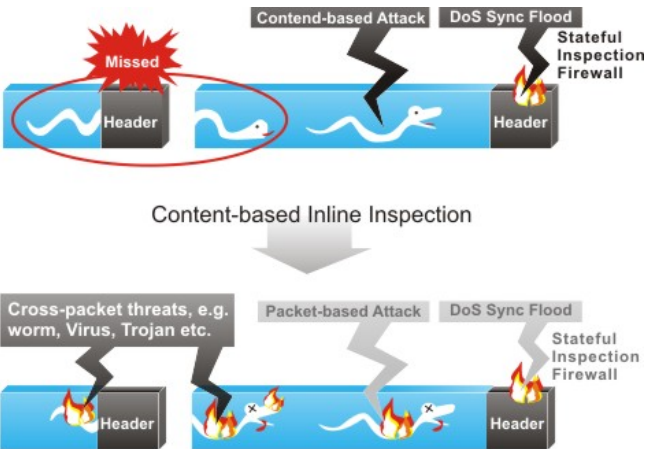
Contend-based Attack

DoS Sync Flood

Missed

Stateful Inspection Firewall

Header

Header

Content-based Inline Inspection

Cross-packet threats, e.g. worm, Virus, Trojan etc.

Packet-based Attack

DoS Sync Flood

Stateful Inspection Firewall

Header

Header